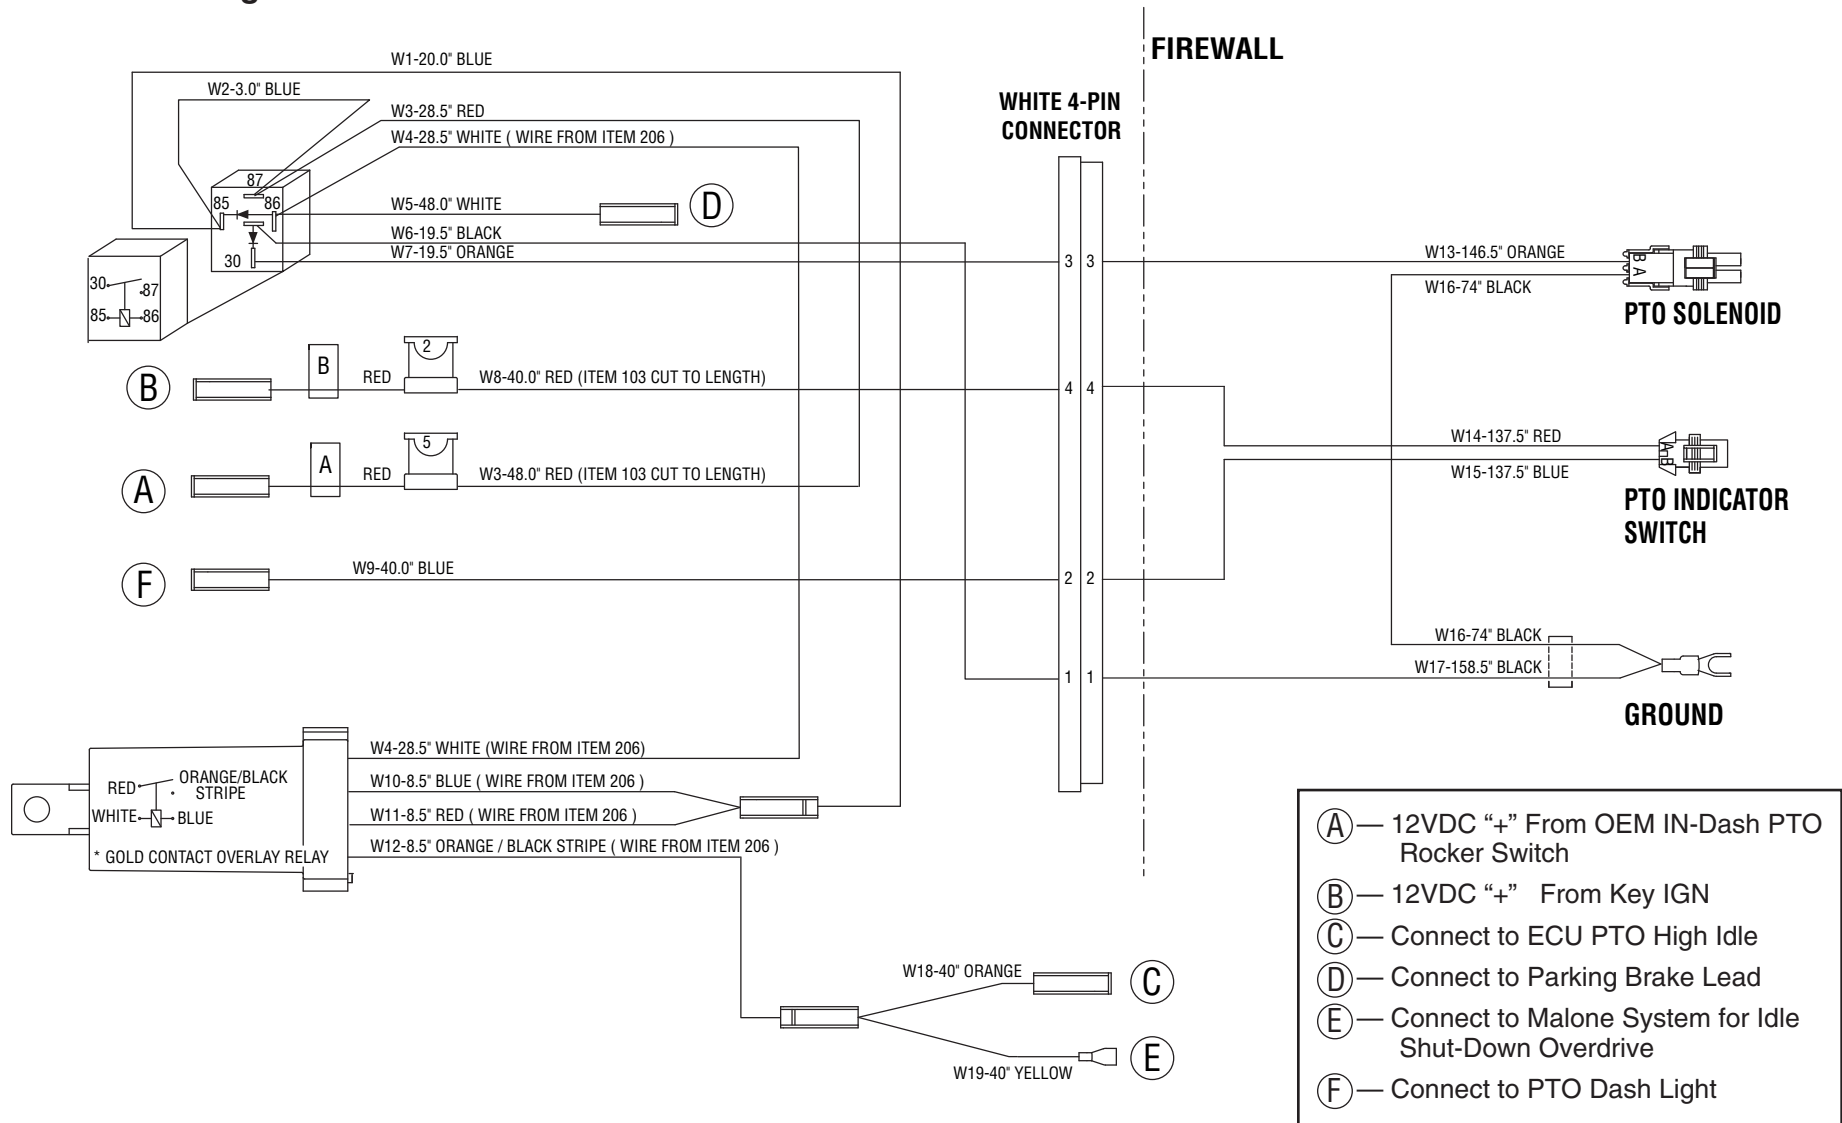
FIREWALL

W1-20.0" BLUE
W2-3.0" BLUE
W3-28.5" RED
W4-28.5" WHITE ( WIRE FROM ITEM 206 )
87
85
86
30
W5-48.0" WHITE
D
W6-19.5" BLACK
W7-19.5" ORANGE
30
87
85
86

WHITE 4-PIN CONNECTOR
3 3
4 4
2 2
1 1

W13-146.5" ORANGE
B A
W16-74" BLACK
PTO SOLENOID

B
2
B
RED
W8-40.0" RED (ITEM 103 CUT TO LENGTH)

5
A
A
RED
W3-48.0" RED (ITEM 103 CUT TO LENGTH)

W14-137.5" RED
W15-137.5" BLUE
PTO INDICATOR SWITCH

F
W9-40.0" BLUE

W16-74" BLACK
W17-158.5" BLACK
GROUND

W4-28.5" WHITE (WIRE FROM ITEM 206)
W10-8.5" BLUE ( WIRE FROM ITEM 206 )
W11-8.5" RED ( WIRE FROM ITEM 206 )
W12-8.5" ORANGE / BLACK STRIPE ( WIRE FROM ITEM 206 )
RED
ORANGE/BLACK STRIPE
WHITE
BLUE
* GOLD CONTACT OVERLAY RELAY

W18-40" ORANGE
C
W19-40" YELLOW
E

A — 12VDC "+" From OEM IN-Dash PTO Rocker Switch
B — 12VDC "+" From Key IGN
C — Connect to ECU PTO High Idle
D — Connect to Parking Brake Lead
E — Connect to Malone System for Idle Shut-Down Overdrive
F — Connect to PTO Dash Light